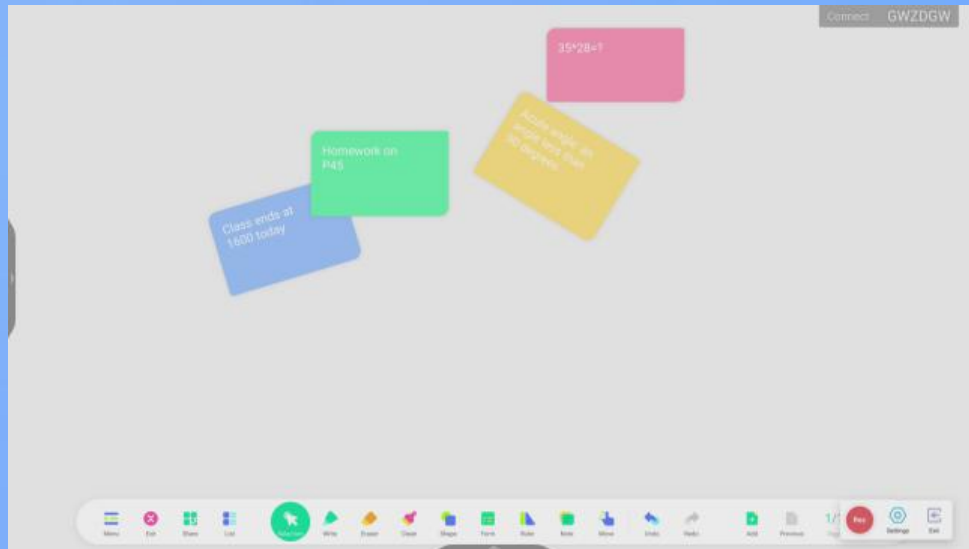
Connect GWZDGW

35*28=?

Homework on P45

Acute angle: an angle less than 90 degrees

Class ends at 1600 today

Menu
Exit
Share
List
Selection
Write
Eraser
Clear
Shape
Form
Ruler
Note
Move
Undo
Redo
Add
Previous
1/1
Rec
Settings
Exit